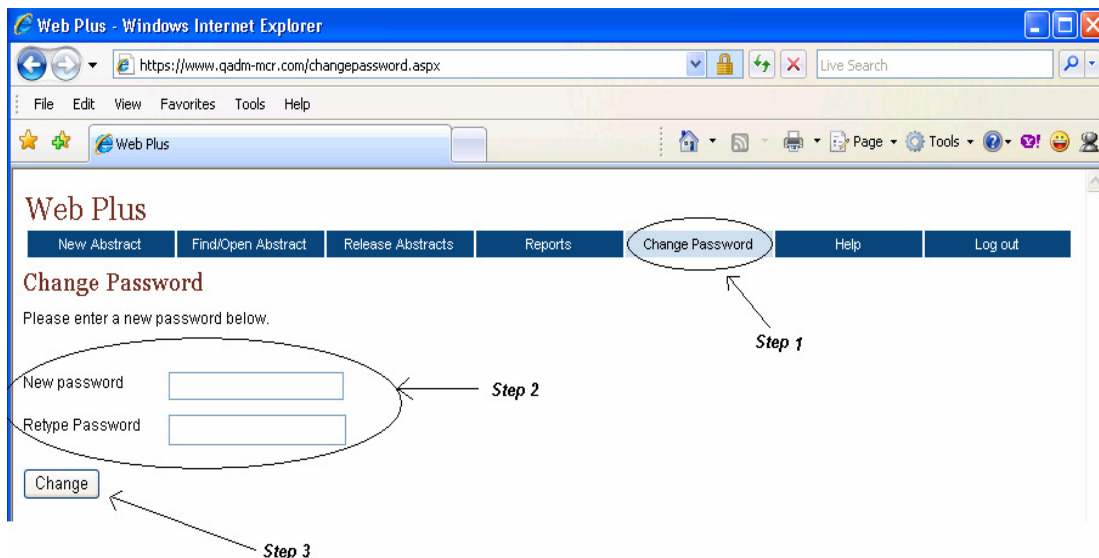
Web Plus - Windows Internet Explorer

https://www.qadm-mcr.com/changepassword.aspx

Live Search

File Edit View Favorites Tools Help

Web Plus

Page Tools

Web Plus

New Abstract | Find/Open Abstract | Release Abstracts | Reports | Change Password | Help | Log out

Change Password

Please enter a new password below.

Step 1

New password

Step 2

Retype Password

Change

Step 3